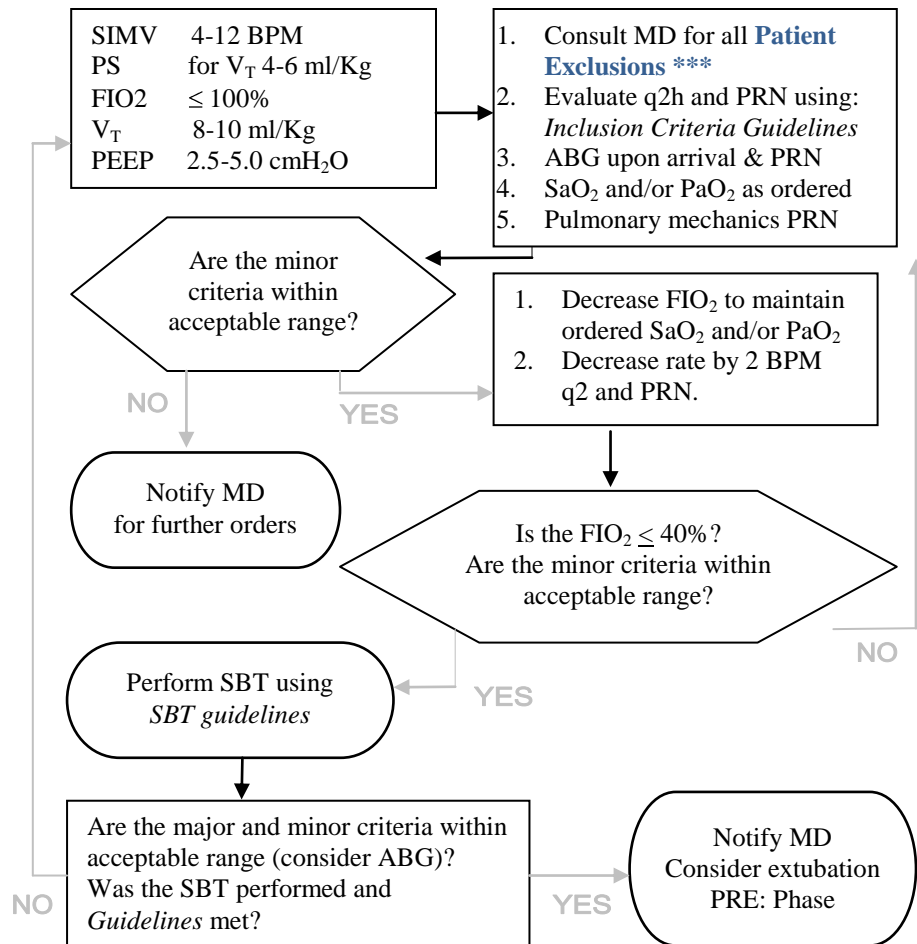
SIMV 4-12 BPM
PS for $V_T$ 4-6 ml/Kg
FIO2 $\leq$ 100%
$V_T$ 8-10 ml/Kg
PEEP 2.5-5.0 $cmH_2O$

1. Consult MD for all Patient Exclusions ***
2. Evaluate q2h and PRN using: *Inclusion Criteria Guidelines*
3. ABG upon arrival & PRN
4. $SaO_2$ and/or $PaO_2$ as ordered
5. Pulmonary mechanics PRN

Are the minor criteria within acceptable range?

NO

YES

1. Decrease $FIO_2$ to maintain ordered $SaO_2$ and/or $PaO_2$
2. Decrease rate by 2 BPM q2 and PRN.

Notify MD for further orders

Is the $FIO_2 \leq 40\%$? Are the minor criteria within acceptable range?

NO

Perform SBT using *SBT guidelines*

YES

Are the major and minor criteria within acceptable range (consider ABG)? Was the SBT performed and *Guidelines* met?

NO

YES

Notify MD Consider extubation PRE: Phase